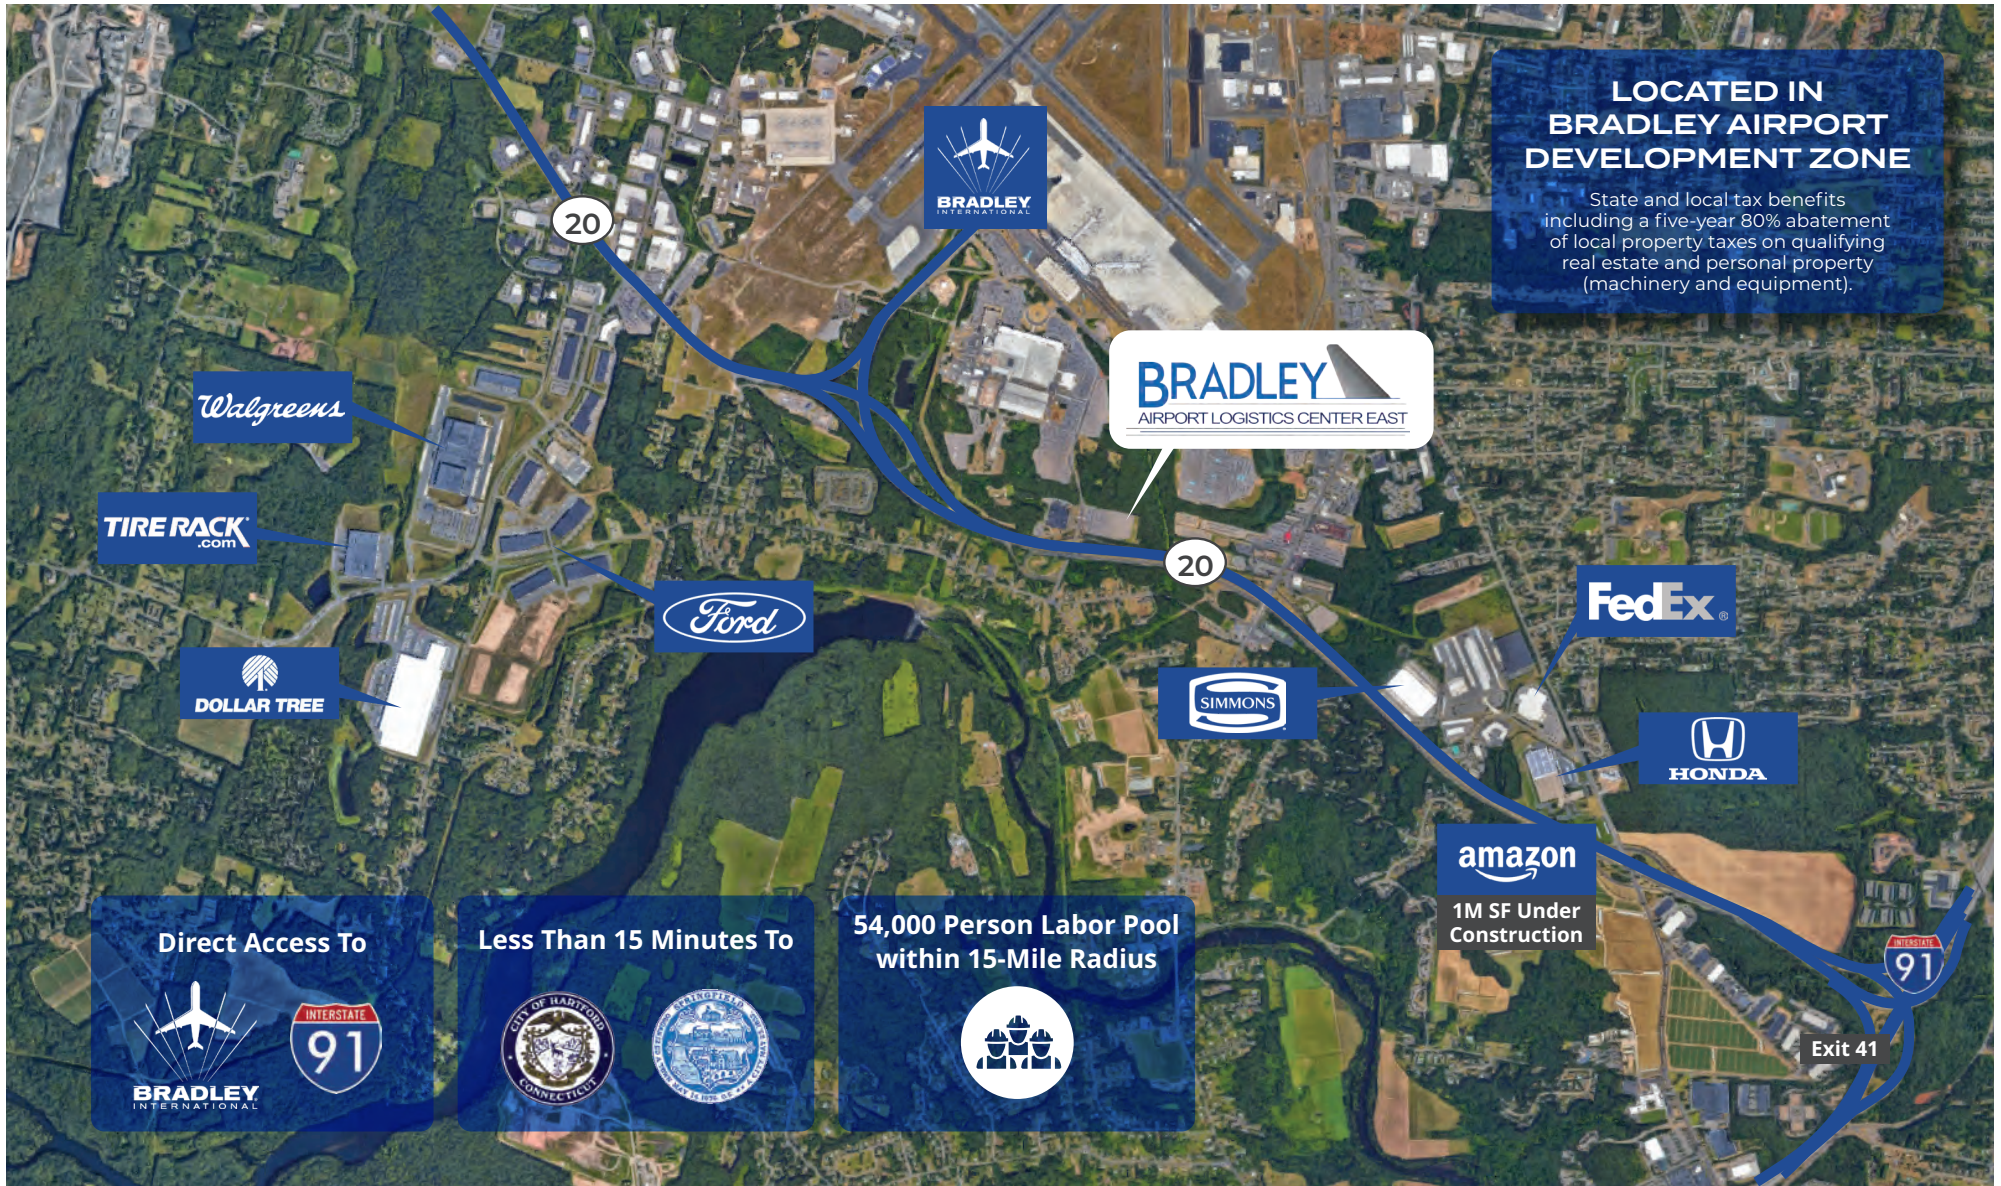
LOCATED IN BRADLEY AIRPORT DEVELOPMENT ZONE

State and local tax benefits including a five-year 80% abatement of local property taxes on qualifying real estate and personal property (machinery and equipment).

20

BRADLEY INTERNATIONAL

BRADLEY AIRPORT LOGISTICS CENTER EAST

Walgreens

TIRE RACK .com

Ford

DOLLAR TREE

20

FedEx

SIMMONS

HONDA

amazon

1M SF Under Construction

INTERSTATE 91

Exit 41

Direct Access To

BRADLEY INTERNATIONAL

INTERSTATE 91

Less Than 15 Minutes To

CITY OF HARTFORD CONNECTICUT

SPRINGFIELD

54,000 Person Labor Pool within 15-Mile Radius